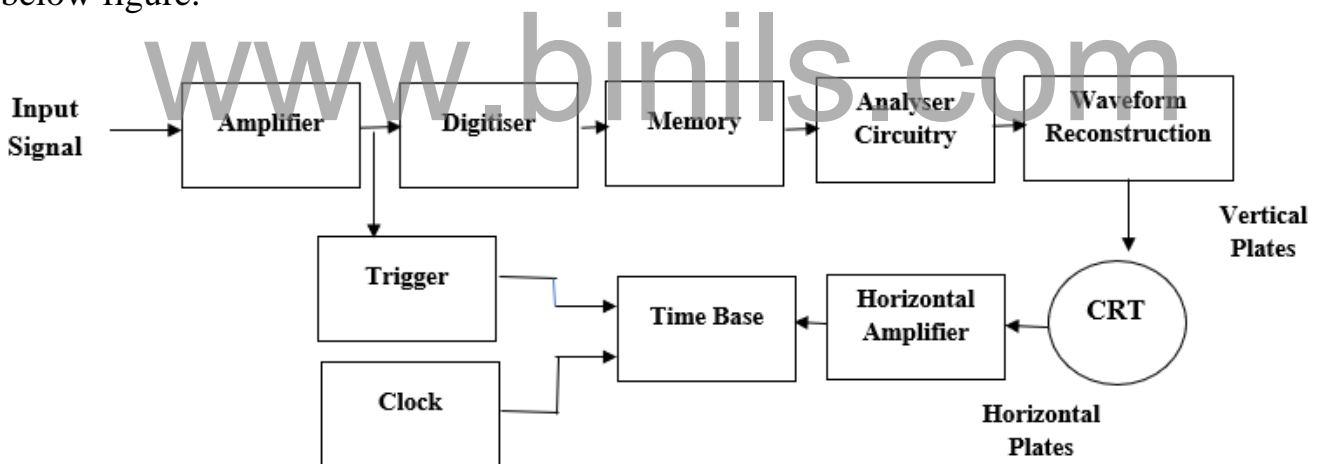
below figure.

www.binils.com

Input Signal

Amplifier

Digitiser

Memory

Analyser Circuitry

Waveform Reconstruction

Vertical Plates

Trigger

Time Base

Horizontal Amplifier

CRT

Clock

Horizontal Plates